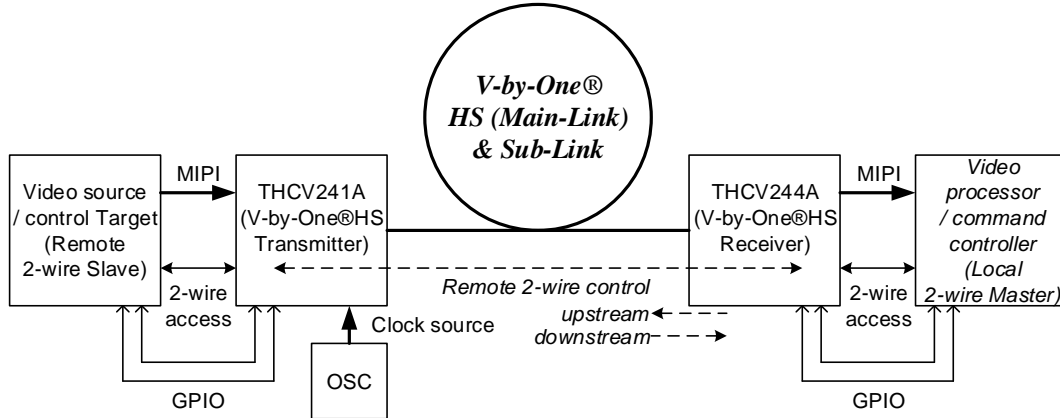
V-by-One® HS (Main-Link) & Sub-Link

Video source / control Target (Remote 2-wire Slave)

MIPI

THCV241A (V-by-One®HS Transmitter)

2-wire access

GPIO

Clock source

OSC

THCV244A (V-by-One®HS Receiver)

MIPI

Video processor / command controller (Local 2-wire Master)

2-wire access

GPIO

Remote 2-wire control

upstream

downstream